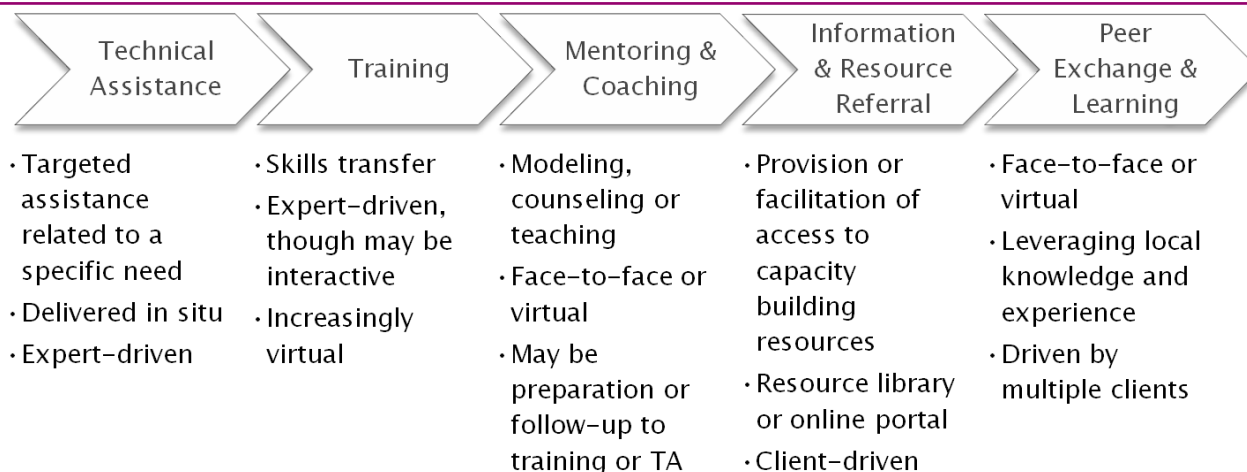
Technical Assistance

Training

Mentoring & Coaching

Information & Resource Referral

Peer Exchange & Learning

· Targeted assistance related to a specific need
· Delivered in situ
· Expert-driven

· Skills transfer
· Expert-driven, though may be interactive
· Increasingly virtual

· Modeling, counseling or teaching
· Face-to-face or virtual
· May be preparation or follow-up to training or TA

· Provision or facilitation of access to capacity building resources
· Resource library or online portal
· Client-driven

· Face-to-face or virtual
· Leveraging local knowledge and experience
· Driven by multiple clients